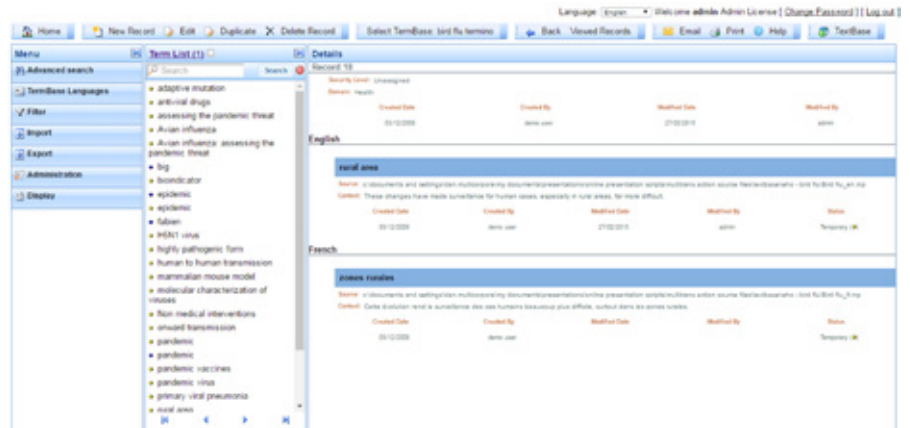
Language English Welcome admin Admin License | Change Password | Log out

Home | New Record | Edit | Duplicate | Delete Record | Select TermBase: bird flu termino | Back | Viewed Records | Email | Print | Help | TexBase

Menu
Advanced search
TermBase Languages
Filter
Import
Export
Administration
Display

Term List (1)
Search
Search
adaptive mutation
antiviral drugs
assessing the pandemic threat
Avian influenza
Avian influenza: assessing the pandemic threat
big
bioindicator
epidemic
epidemic
fabien
H5N1 virus
highly pathogenic form
human to human transmission
mammalian mouse model
molecular characterization of viruses
Non medical interventions
onward transmission
pandemic
pandemic
pandemic vaccines
pandemic virus
primary viral pneumonia
rural area

Details
Record 18
Security Level: Unassigned
Domain: Health

| Created Date | Created By | Modified Date | Modified By |
|---|---|---|---|
| 05/12/2009 | demo user | 27/02/2010 | admin |

English

rural area
Source: c:\documents and settings\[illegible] documents\presentations\online presentation scripts\multiterm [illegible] bird flu\bird flu_en.mp
Context: These changes have made surveillance for human cases, especially in rural areas, far more difficult.

| Created Date | Created By | Modified Date | Modified By | Status |
|---|---|---|---|---|
| 05/12/2009 | demo user | 27/02/2010 | admin | Temporary |

French

zones rurales
Source: c:\documents and settings\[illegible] documents\presentations\online presentation scripts\multiterm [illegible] bird flu\bird flu_fr.mp
Context: Cette évolution rend la surveillance des cas humains beaucoup plus difficile, surtout dans les zones rurales.

| Created Date | Created By | Modified Date | Modified By | Status |
|---|---|---|---|---|
| 05/12/2009 | demo user | | | Temporary |